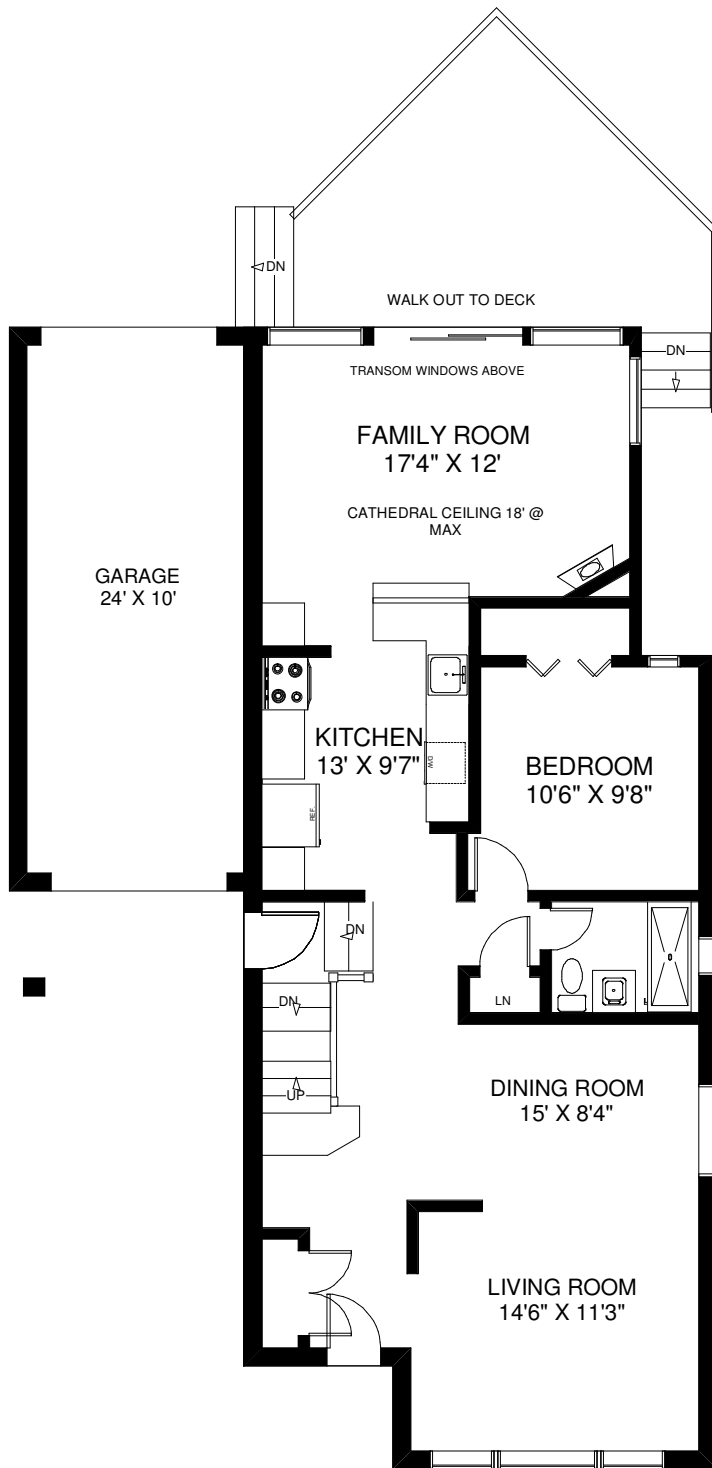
DN

WALK OUT TO DECK

DN

TRANSOM WINDOWS ABOVE

FAMILY ROOM
17'4" X 12'

CATHEDRAL CEILING 18' @ MAX

GARAGE
24' X 10'

KITCHEN
13' X 9'7"

MW

REF

BEDROOM
10'6" X 9'8"

DN

DN

LN

UP

DINING ROOM
15' X 8'4"

LIVING ROOM
14'6" X 11'3"